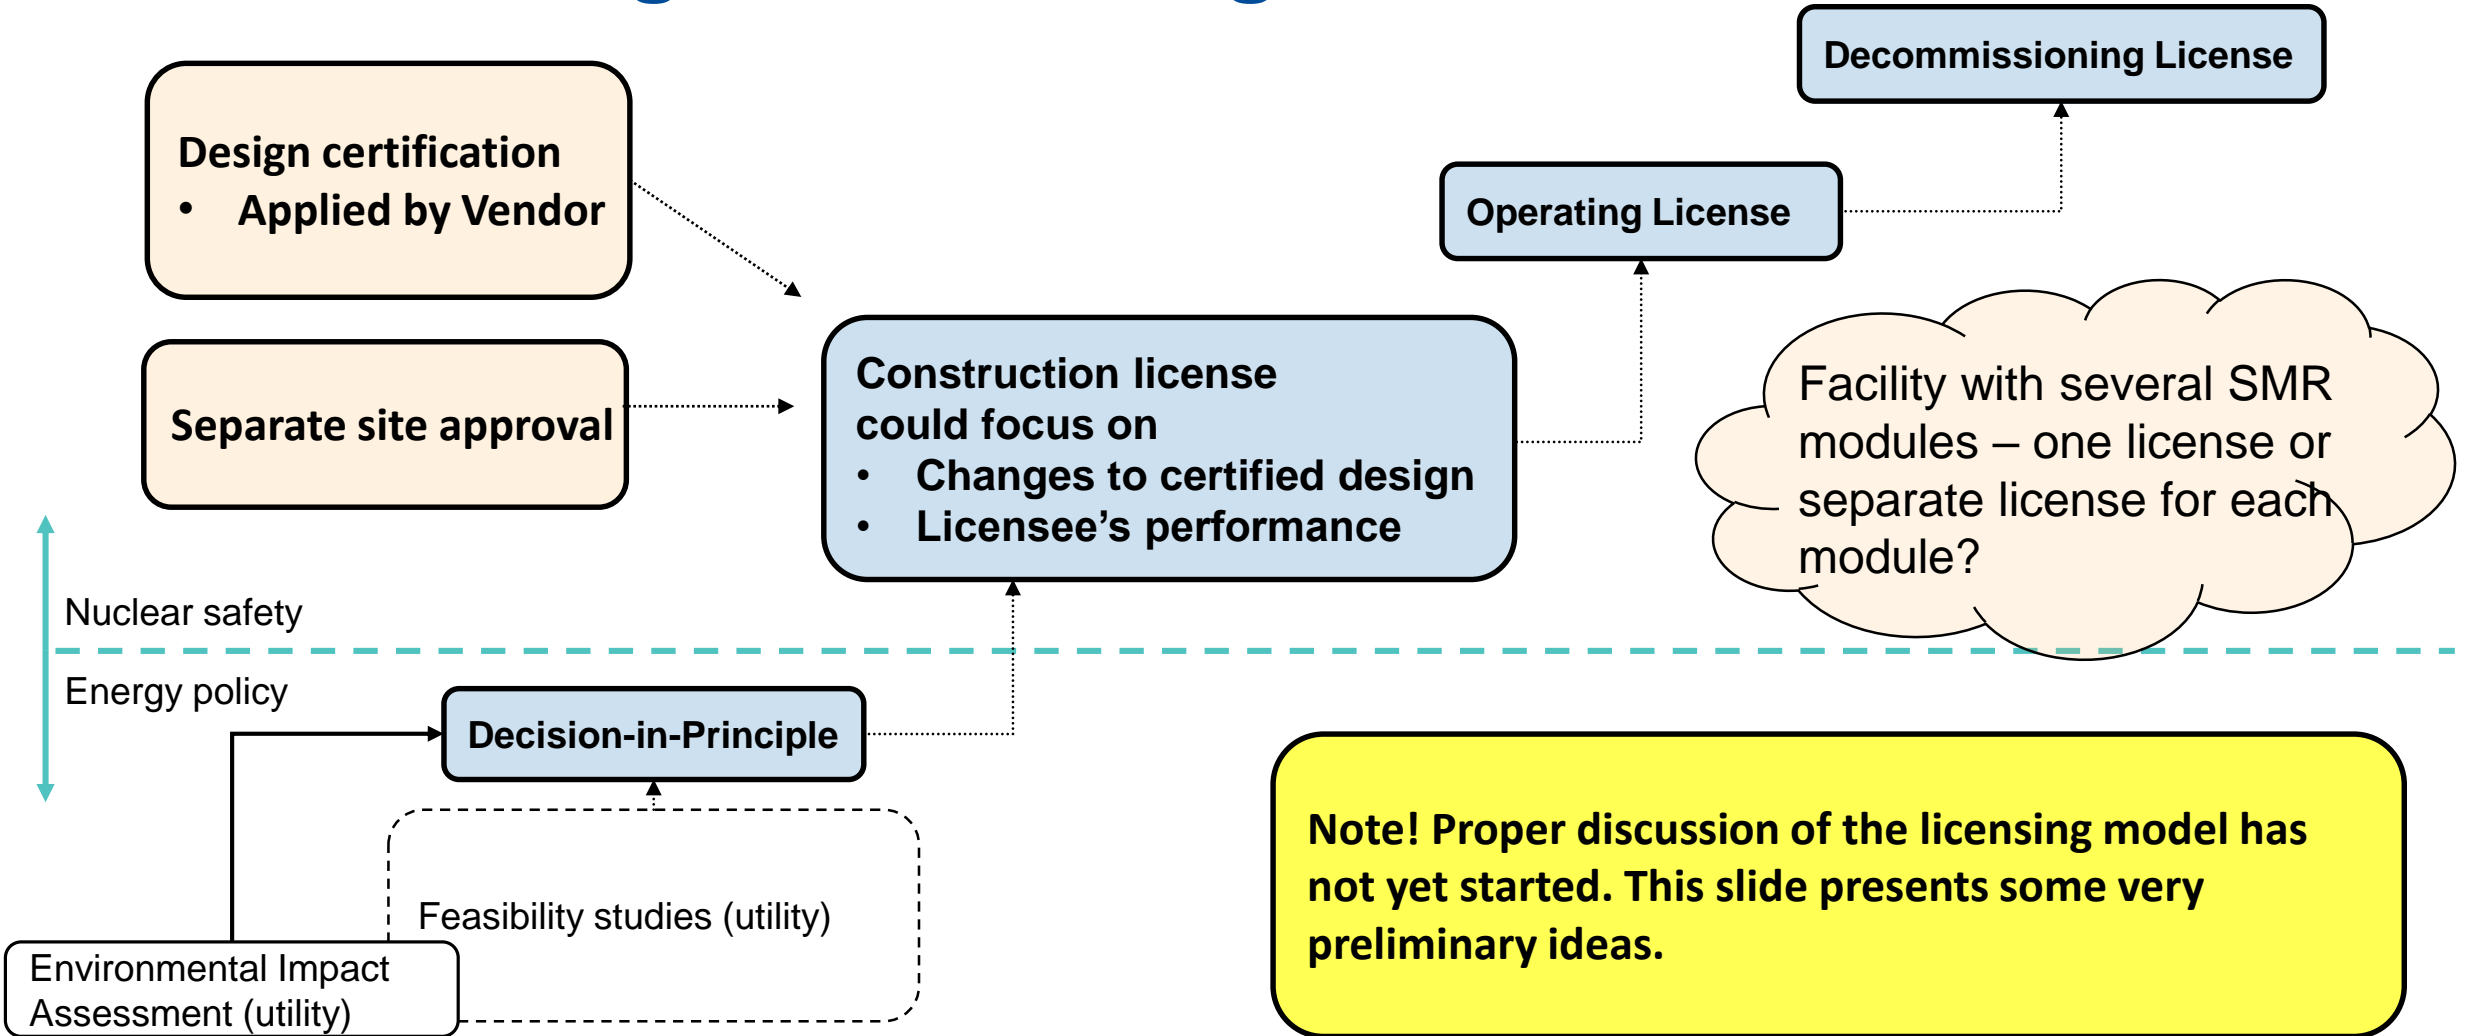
Decommissioning License

Design certification
• Applied by Vendor

Operating License

Separate site approval

Construction license could focus on
• Changes to certified design
• Licensee's performance

Facility with several SMR modules – one license or separate license for each module?

Nuclear safety

Energy policy

Decision-in-Principle

Feasibility studies (utility)

Environmental Impact Assessment (utility)

Note! Proper discussion of the licensing model has not yet started. This slide presents some very preliminary ideas.